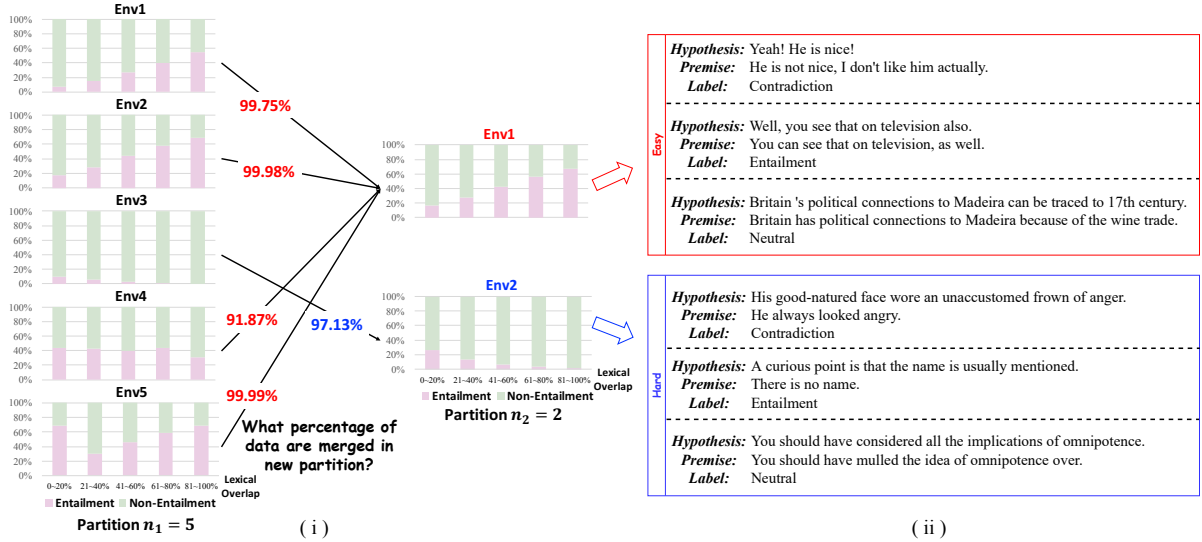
Env1
100%
80%
60%
40%
20%
0%

Env2
100%
80%
60%
40%
20%
0%

Env3
100%
80%
60%
40%
20%
0%

Env4
100%
80%
60%
40%
20%
0%

Env5
100%
80%
60%
40%
20%
0%
0~20% 21~40% 41~60% 61~80% 81~100%
Lexical Overlap
Entailment Non-Entailment
Partition $n_1 = 5$

99.75%
99.98%
91.87%
97.13%
99.99%

What percentage of data are merged in new partition?

Env1
100%
80%
60%
40%
20%
0%

Env2
100%
80%
60%
40%
20%
0%
0~20% 21~40% 41~60% 61~80% 81~100%
Lexical Overlap
Entailment Non-Entailment
Partition $n_2 = 2$

( i )

Easy

Hypothesis: Yeah! He is nice!
Premise: He is not nice, I don't like him actually.
Label: Contradiction

Hypothesis: Well, you see that on television also.
Premise: You can see that on television, as well.
Label: Entailment

Hypothesis: Britain 's political connections to Madeira can be traced to 17th century.
Premise: Britain has political connections to Madeira because of the wine trade.
Label: Neutral

Hard

Hypothesis: His good-natured face wore an unaccustomed frown of anger.
Premise: He always looked angry.
Label: Contradiction

Hypothesis: A curious point is that the name is usually mentioned.
Premise: There is no name.
Label: Entailment

Hypothesis: You should have considered all the implications of omnipotence.
Premise: You should have mulled the idea of omnipotence over.
Label: Neutral

( ii )